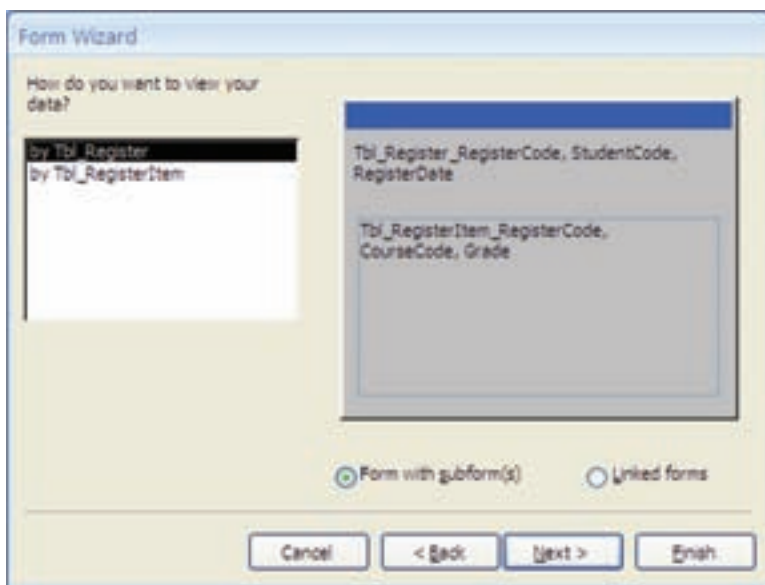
Form Wizard

How do you want to view your data?

by Tbl_Register
by Tbl_RegisterItem

Tbl_Register_RegisterCode, StudentCode, RegisterDate

Tbl_RegisterItem_RegisterCode, CourseCode, Grade

Form with subform(s)

Linked forms

Cancel

< Back

Next >

Finish